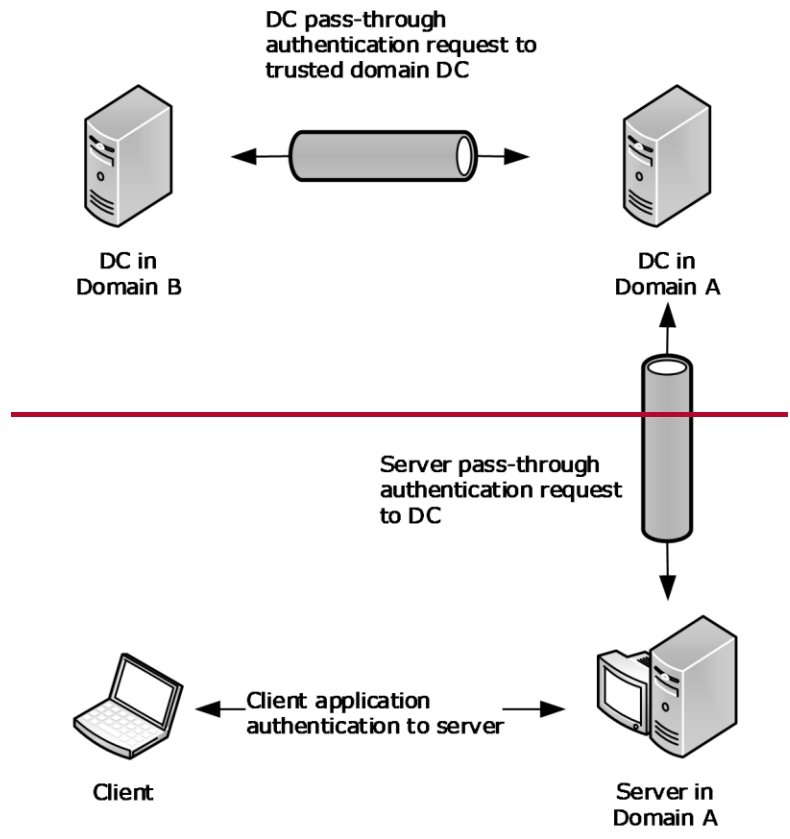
DC pass-through authentication request to trusted domain DC

DC in Domain B

DC in Domain A

Server pass-through authentication request to DC

Client application authentication to server

Client

Server in Domain A